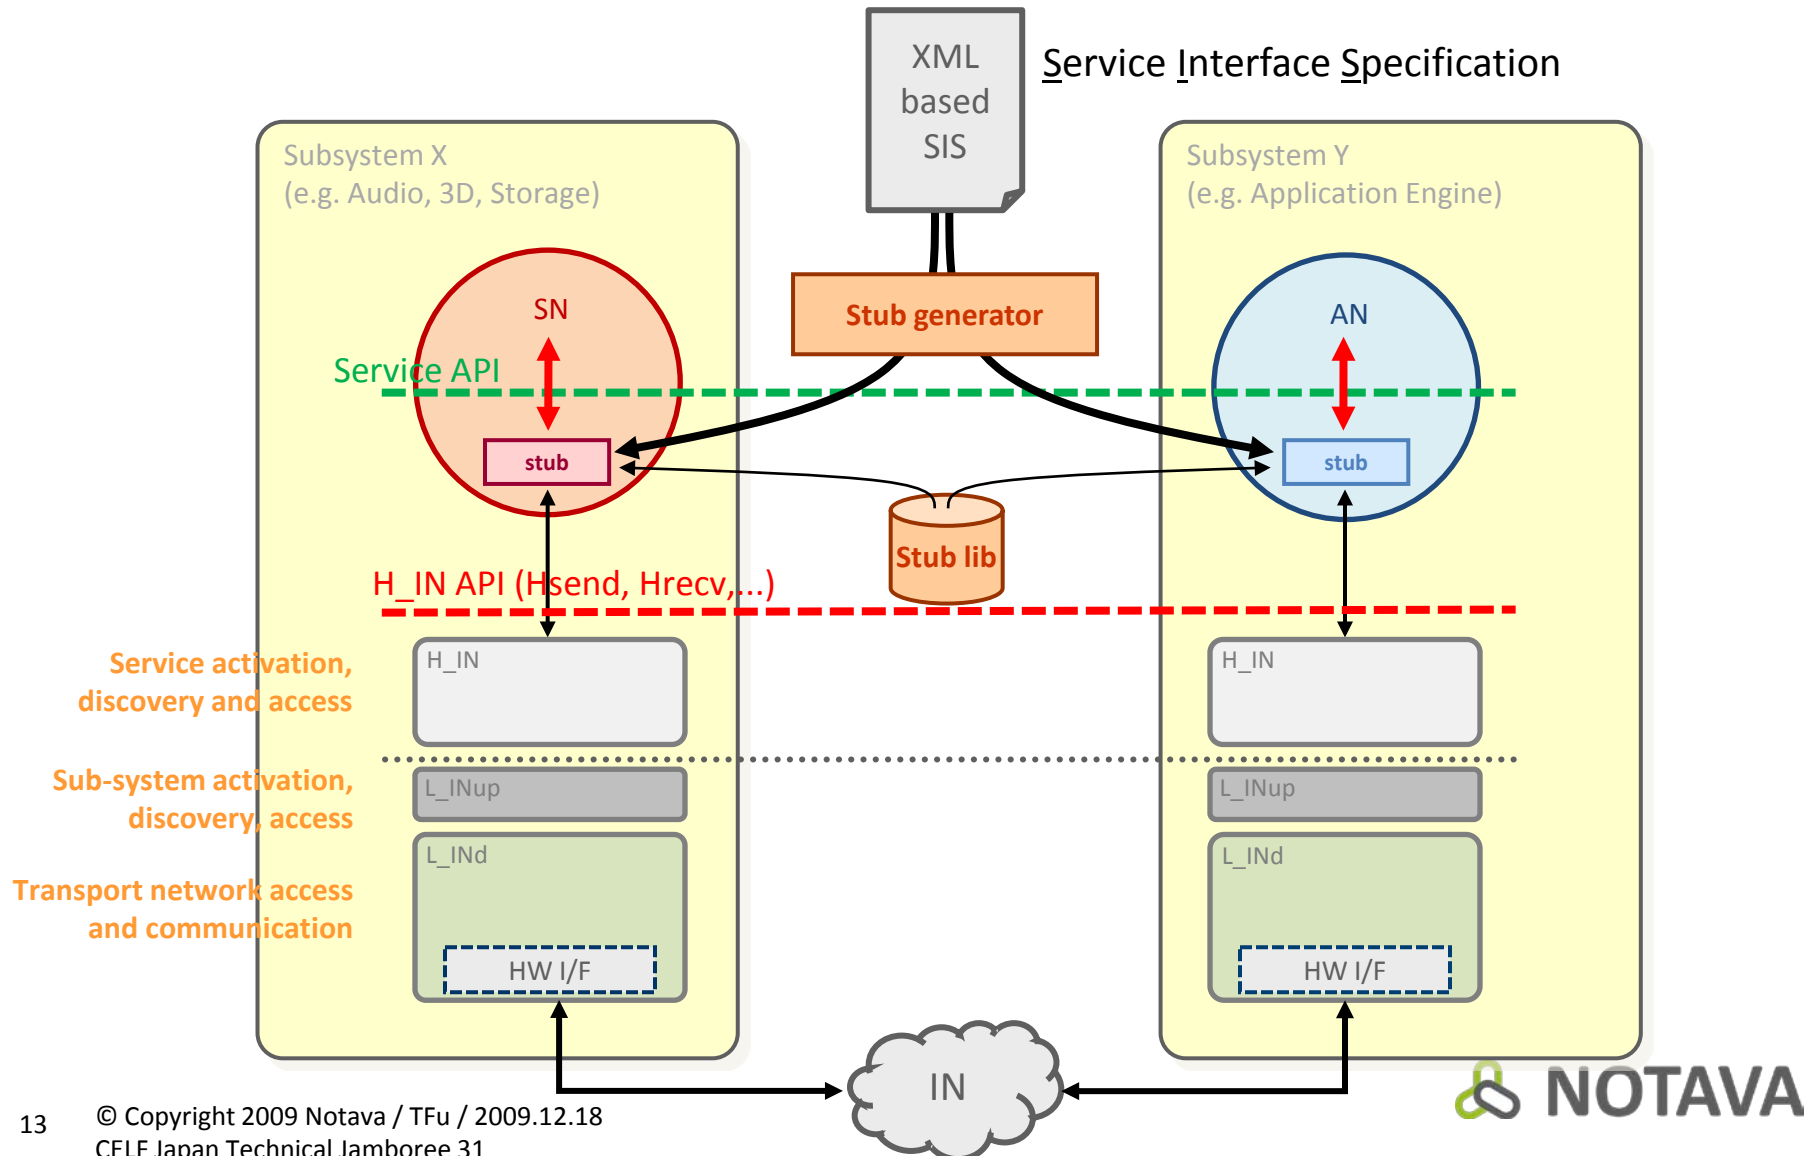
XML based SIS

Service Interface Specification

Subsystem X
(e.g. Audio, 3D, Storage)

Subsystem Y
(e.g. Application Engine)

SN

Stub generator

AN

Service API

stub

stub

Stub lib

H_IN API (Hsend, Hrecv,...)

Service activation, discovery and access

H_IN

H_IN

Sub-system activation, discovery, access

L_INup

L_INup

Transport network access and communication

L_INd

L_INd

HW I/F

HW I/F

IN

NOTAVA

13

© Copyright 2009 Notava / TFu / 2009.12.18
CELF Japan Technical Jamboree 31